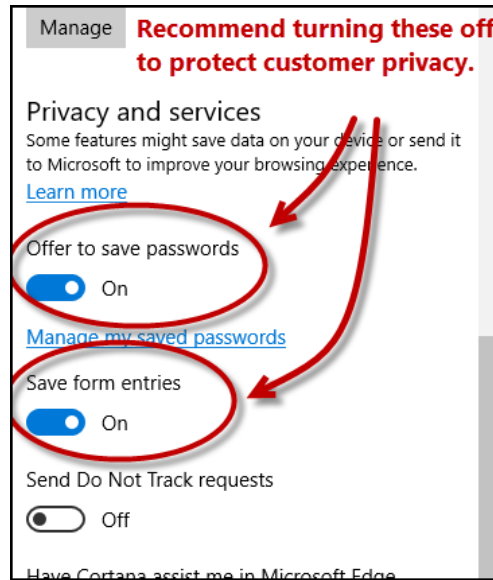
Manage

Recommend turning these off to protect customer privacy.

Privacy and services

Some features might save data on your device or send it to Microsoft to improve your browsing experience.

Learn more

Offer to save passwords

On

Manage my saved passwords

Save form entries

On

Send Do Not Track requests

Off

Have Cortana assist me in Microsoft Edge